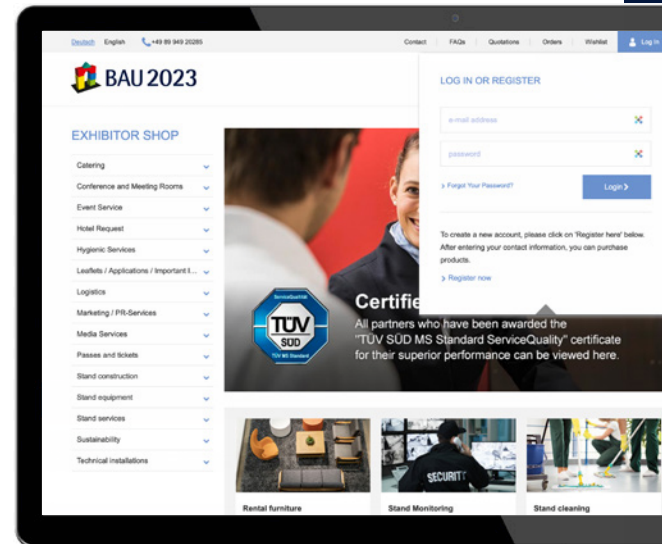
Deutsch English +49 89 949 20285

Contact FAQs Quotations Orders Wishlist Log in

BAU 2023

EXHIBITOR SHOP

Catering
Conference and Meeting Rooms
Event Service
Hotel Request
Hygienic Services
Leaflets / Applications / Important I...
Logistics
Marketing / PR-Services
Media Services
Passes and tickets
Stand construction
Stand equipment
Stand services
Sustainability
Technical installations

LOG IN OR REGISTER

e-mail address

password

Forgot Your Password?

Login

To create a new account, please click on 'Register here' below. After entering your contact information, you can purchase products.

Register now

ServiceQualität
TÜV SÜD
TÜV MS Standard

Certifie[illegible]

All partners who have been awarded the "TÜV SÜD MS Standard ServiceQuality" certificate for their superior performance can be viewed here.

SECURITY

Rental furniture

Stand Monitoring

Stand cleaning